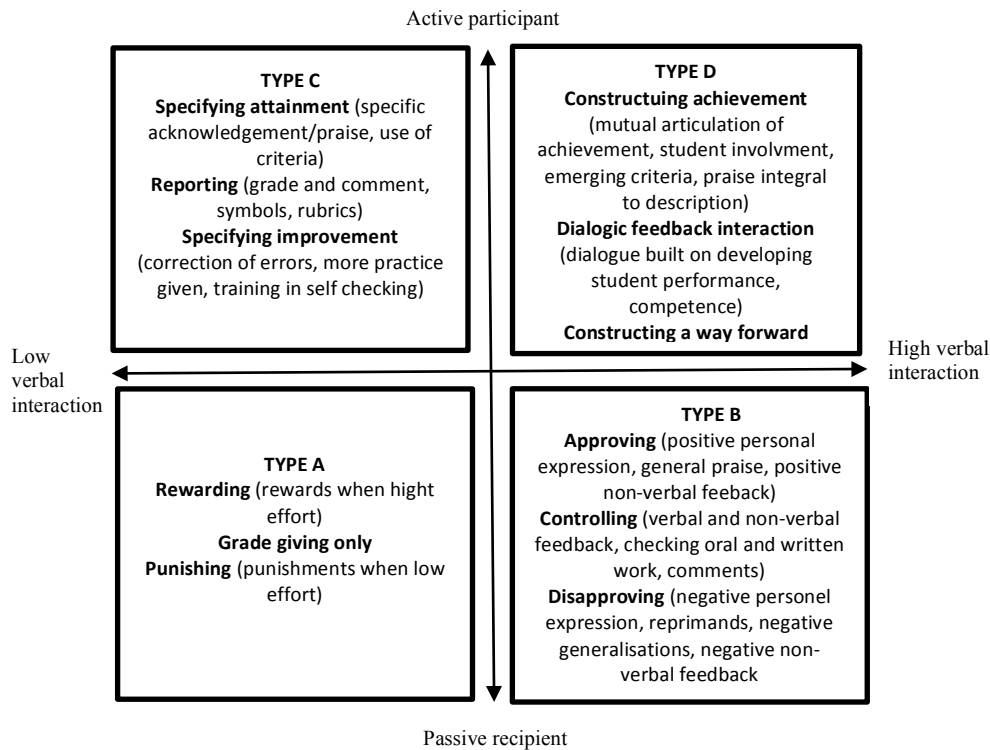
Active participant

TYPE C
**Specifying attainment** (specific acknowledgement/praise, use of criteria)
**Reporting** (grade and comment, symbols, rubrics)
**Specifying improvement** (correction of errors, more practice given, training in self checking)

TYPE D
**Constructuing achievement** (mutual articulation of achievement, student involvment, emerging criteria, praise integral to description)
**Dialogic feedback interaction** (dialogue built on developing student performance, competence)
**Constructing a way forward**

Low verbal interaction

High verbal interaction

TYPE A
**Rewarding** (rewards when hight effort)
**Grade giving only**
**Punishing** (punishments when low effort)

TYPE B
**Approving** (positive personal expression, general praise, positive non-verbal feeback)
**Controlling** (verbal and non-verbal feedback, checking oral and written work, comments)
**Disapproving** (negative personel expression, reprimands, negative generalisations, negative non-verbal feedback

Passive recipient